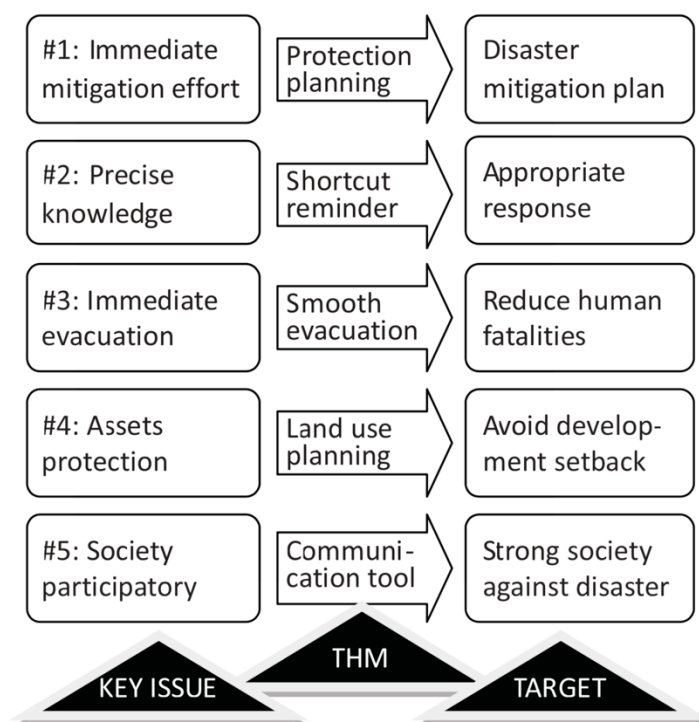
#1: Immediate mitigation effort

Protection planning

Disaster mitigation plan

#2: Precise knowledge

Shortcut reminder

Appropriate response

#3: Immediate evacuation

Smooth evacuation

Reduce human fatalities

#4: Assets protection

Land use planning

Avoid development setback

#5: Society participatory

Communication tool

Strong society against disaster

KEY ISSUE

THM

TARGET